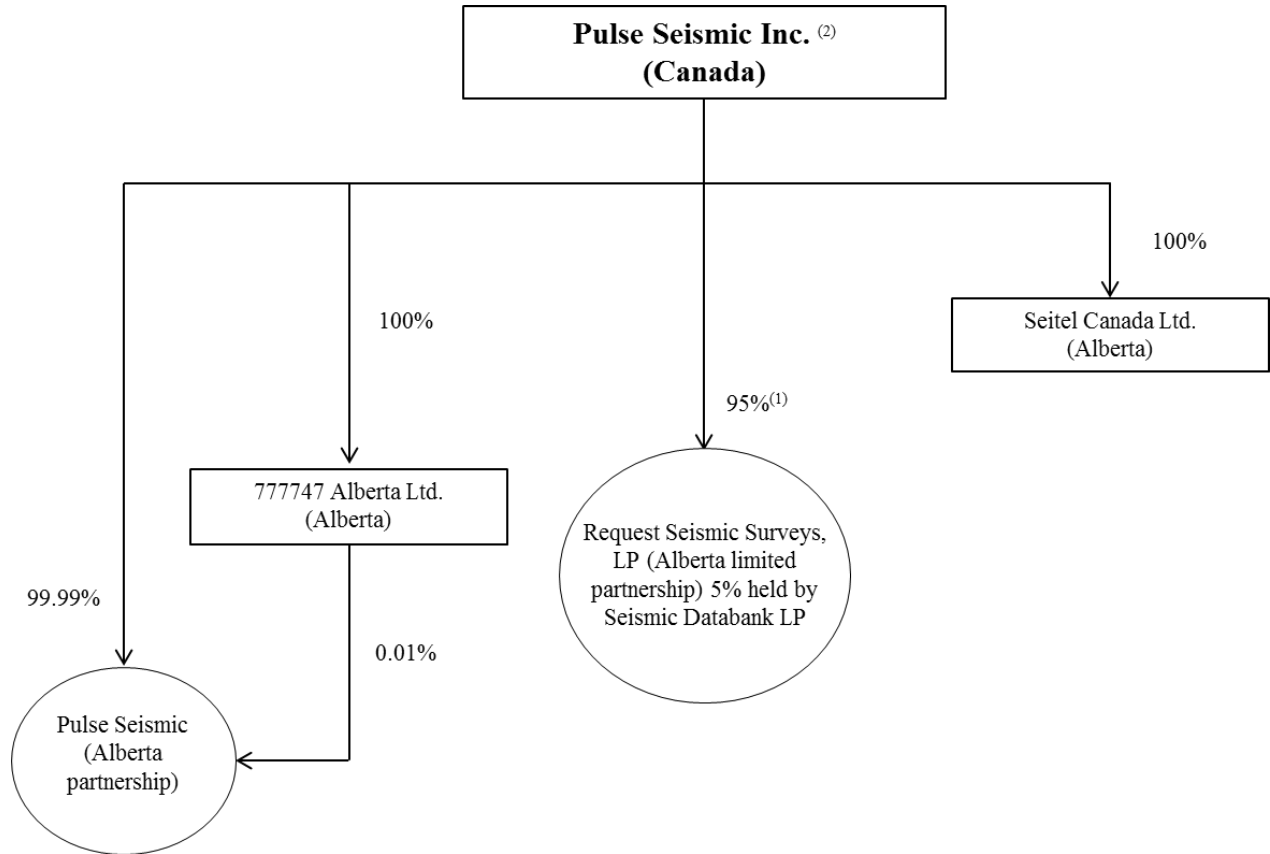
**Pulse Seismic Inc.** $^{(2)}$
**(Canada)**

100%

Seitel Canada Ltd.
(Alberta)

100%

95%$^{(1)}$

777747 Alberta Ltd.
(Alberta)

Request Seismic Surveys, LP (Alberta limited partnership) 5% held by Seismic Databank LP

99.99%

0.01%

Pulse Seismic
(Alberta
partnership)